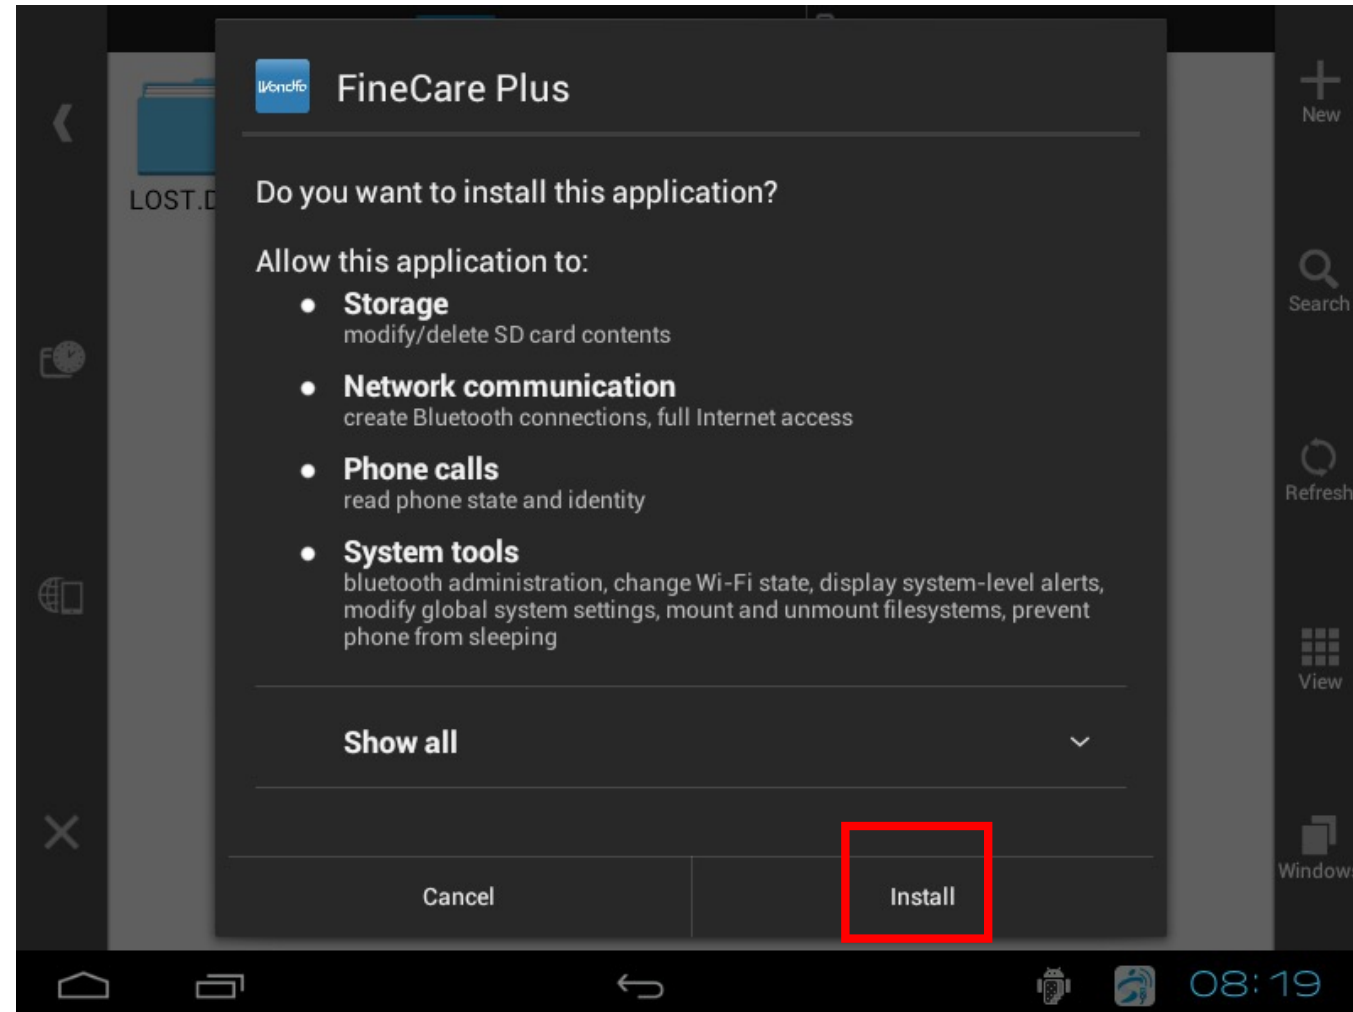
Wondfo FineCare Plus

LOST.D

New

Do you want to install this application?

Allow this application to:

- Storage
modify/delete SD card contents
- Network communication
create Bluetooth connections, full Internet access
- Phone calls
read phone state and identity
- System tools
bluetooth administration, change Wi-Fi state, display system-level alerts, modify global system settings, mount and unmount filesystems, prevent phone from sleeping

Search

Refresh

View

Show all

Windows

Cancel

Install

08:19